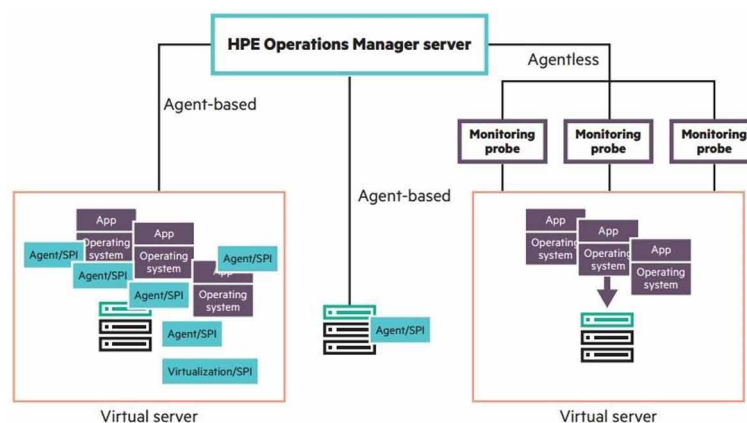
HPE Operations Manager server

Agent-based

Agentless

Monitoring probe

Monitoring probe

Monitoring probe

Agent-based

App

Operating system

App

Operating system

App

Operating system

Agent/SPI

Agent/SPI

Agent/SPI

Agent/SPI

Agent/SPI

Virtualization/SPI

Agent/SPI

App

Operating system

App

Operating system

App

Operating system

Virtual server

Virtual server